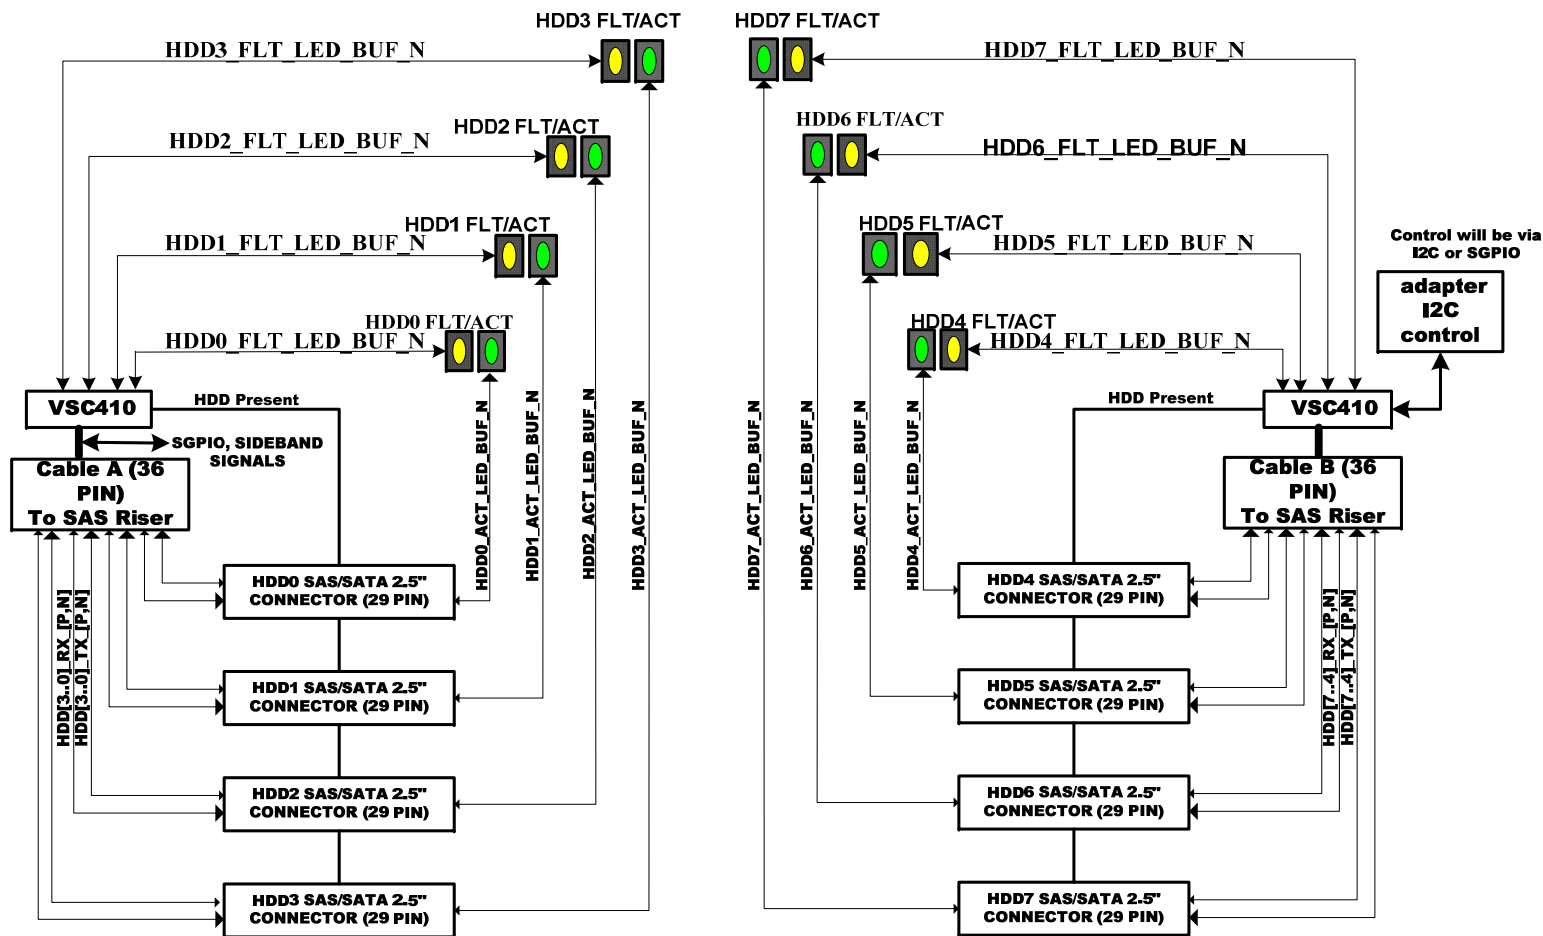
HDD3 FLT/ACT

HDD7 FLT/ACT

HDD3_FLT_LED_BUF_N

HDD7_FLT_LED_BUF_N

HDD2_FLT_LED_BUF_N

HDD2 FLT/ACT

HDD6 FLT/ACT

HDD6_FLT_LED_BUF_N

HDD1 FLT/ACT

HDD1_FLT_LED_BUF_N

HDD5 FLT/ACT

HDD5_FLT_LED_BUF_N

Control will be via I2C or SGPIO

adapter I2C control

HDD0 FLT/ACT

HDD0_FLT_LED_BUF_N

HDD4 FLT/ACT

HDD4_FLT_LED_BUF_N

VSC410

HDD Present

SGPIO, SIDEBAND SIGNALS

Cable A (36 PIN) To SAS Riser

HDD0_ACT_LED_BUF_N

HDD1_ACT_LED_BUF_N

HDD2_ACT_LED_BUF_N

HDD3_ACT_LED_BUF_N

HDD7_ACT_LED_BUF_N

HDD6_ACT_LED_BUF_N

HDD5_ACT_LED_BUF_N

HDD4_ACT_LED_BUF_N

HDD Present

VSC410

Cable B (36 PIN) To SAS Riser

HDD[3..0]_RX_[P,N]

HDD[3..0]_TX_[P,N]

HDD0 SAS/SATA 2.5" CONNECTOR (29 PIN)

HDD1 SAS/SATA 2.5" CONNECTOR (29 PIN)

HDD2 SAS/SATA 2.5" CONNECTOR (29 PIN)

HDD3 SAS/SATA 2.5" CONNECTOR (29 PIN)

HDD4 SAS/SATA 2.5" CONNECTOR (29 PIN)

HDD5 SAS/SATA 2.5" CONNECTOR (29 PIN)

HDD6 SAS/SATA 2.5" CONNECTOR (29 PIN)

HDD7 SAS/SATA 2.5" CONNECTOR (29 PIN)

HDD[7..4]_RX_[P,N]

HDD[7..4]_TX_[P,N]